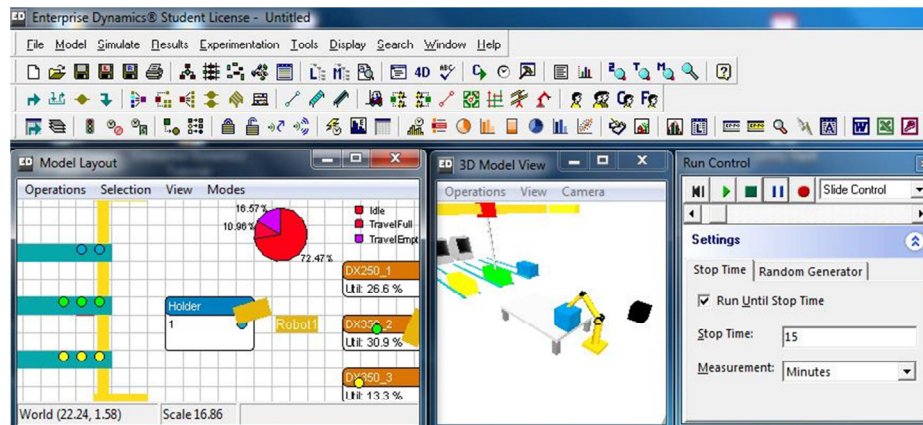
ED Enterprise Dynamics® Student License - Untitled

File Model Simulate Results Experimentation Tools Display Search Window Help

4D

ED Model Layout

Operations Selection View Modes

16.57 %
10.96 %
72.47 %

Idle
TravelFull
TravelEmpt

DX250_1
Util: 26.6 %

Holder
1

Robot1

DX3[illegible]_2
Util: 30.9 %

DX350_3
Util: 13.3 %

World (22.24, 1.58) Scale 16.86

ED 3D Model View

Operations View Camera

Run Control

Slide Control

Settings

Stop Time Random Generator

Run Until Stop Time

Stop Time: 15

Measurement: Minutes